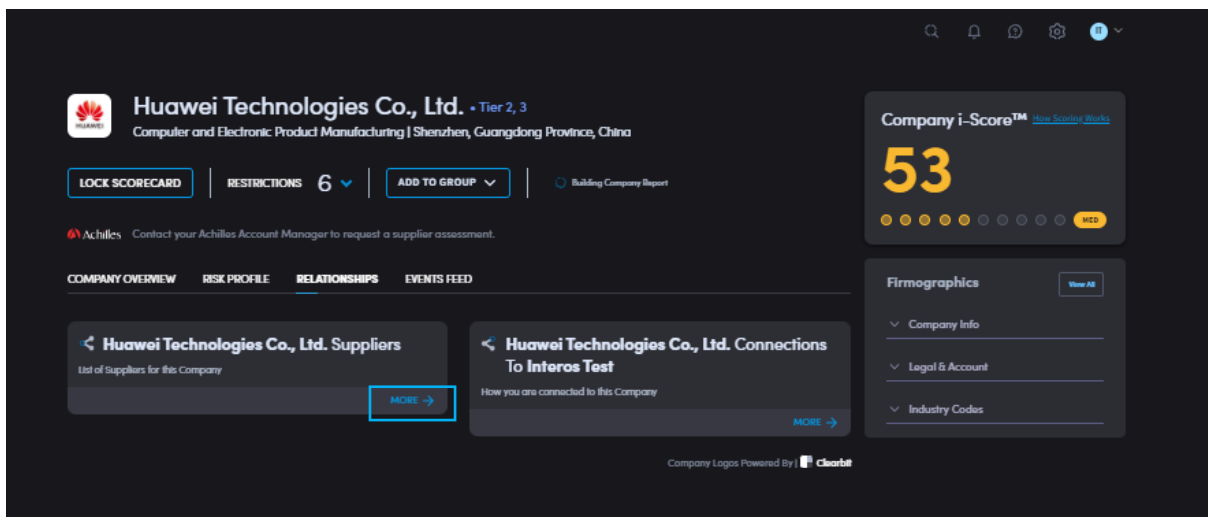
IT

HUAWEI

Huawei Technologies Co., Ltd. • Tier 2, 3

Computer and Electronic Product Manufacturing | Shenzhen, Guangdong Province, China

LOCK SCORECARD | RESTRICTIONS 6 | ADD TO GROUP | Building Company Report

Achilles Contact your Achilles Account Manager to request a supplier assessment.

COMPANY OVERVIEW RISK PROFILE RELATIONSHIPS EVENTS FEED

Huawei Technologies Co., Ltd. Suppliers

List of Suppliers for this Company

MORE →

Huawei Technologies Co., Ltd. Connections To Interos Test

How you are connected to this Company

MORE →

Company Logos Powered By | Clearbit

Company i-Score™ How Scoring Works

53

MED

Firmographics View All

Company Info

Legal & Account

Industry Codes